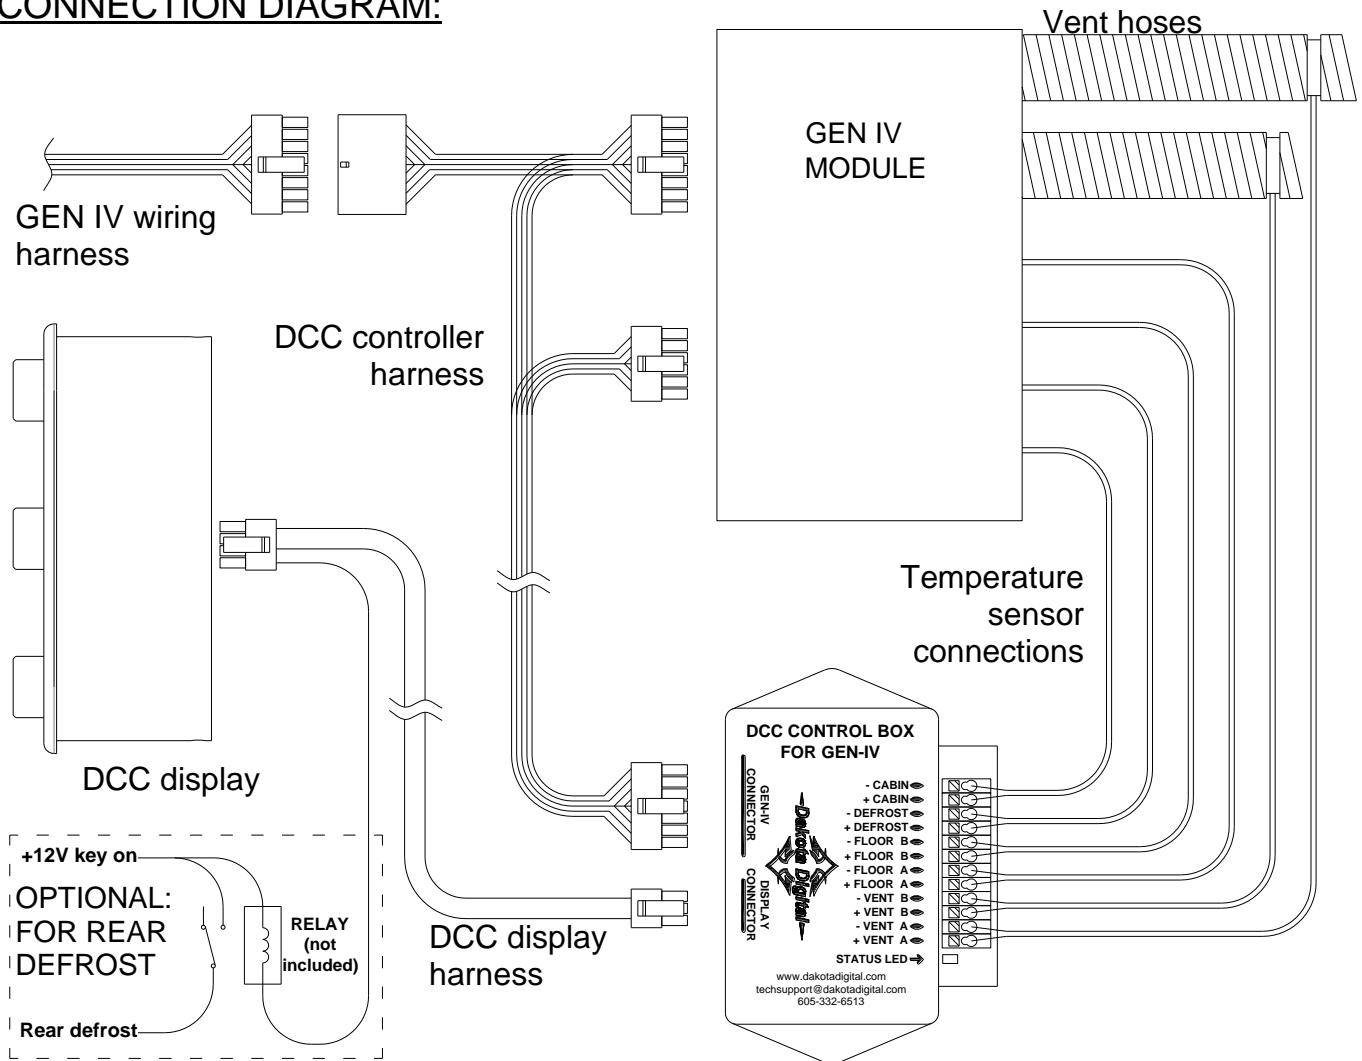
CONNECTION DIAGRAM:

Vent hoses

GEN IV MODULE

GEN IV wiring harness

DCC controller harness

Temperature sensor connections

DCC display

DCC CONTROL BOX FOR GEN-IV

GEN-IV CONNECTOR

DISPLAY CONNECTOR

Dakota Digital

- CABIN
+ CABIN
- DEFROST
+ DEFROST
- FLOOR B
+ FLOOR B
- FLOOR A
+ FLOOR A
- VENT B
+ VENT B
- VENT A
+ VENT A
STATUS LED

www.dakotadigital.com
techsupport@dakotadigital.com
605-332-6513

+12V key on

OPTIONAL: FOR REAR DEFROST

RELAY (not included)

Rear defrost

DCC display harness